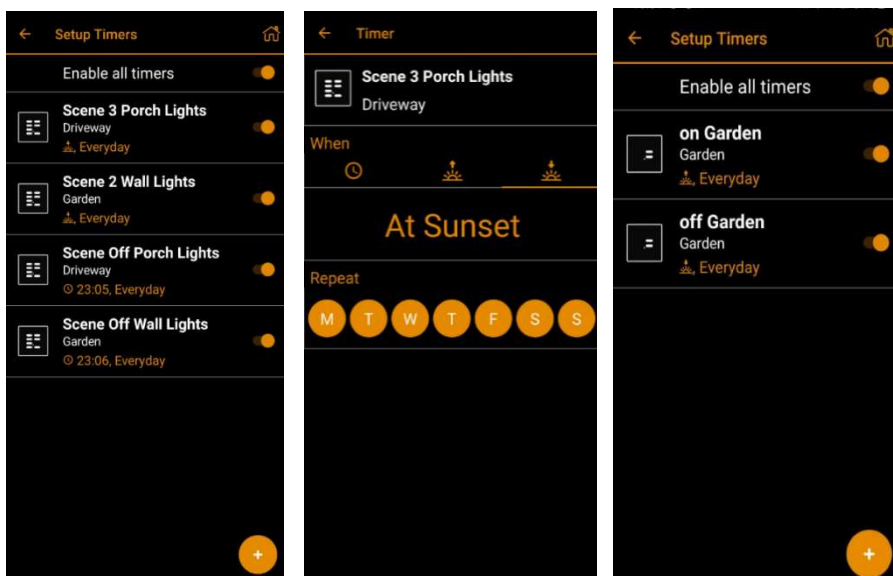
Setup Timers

Enable all timers

Scene 3 Porch Lights
Driveway
Everyday

Scene 2 Wall Lights
Garden
Everyday

Scene Off Porch Lights
Driveway
23:05, Everyday

Scene Off Wall Lights
Garden
23:06, Everyday

+

Timer

Scene 3 Porch Lights
Driveway

When

At Sunset

Repeat

M T W T F S S

Setup Timers

Enable all timers

on Garden
Garden
Everyday

off Garden
Garden
Everyday

+